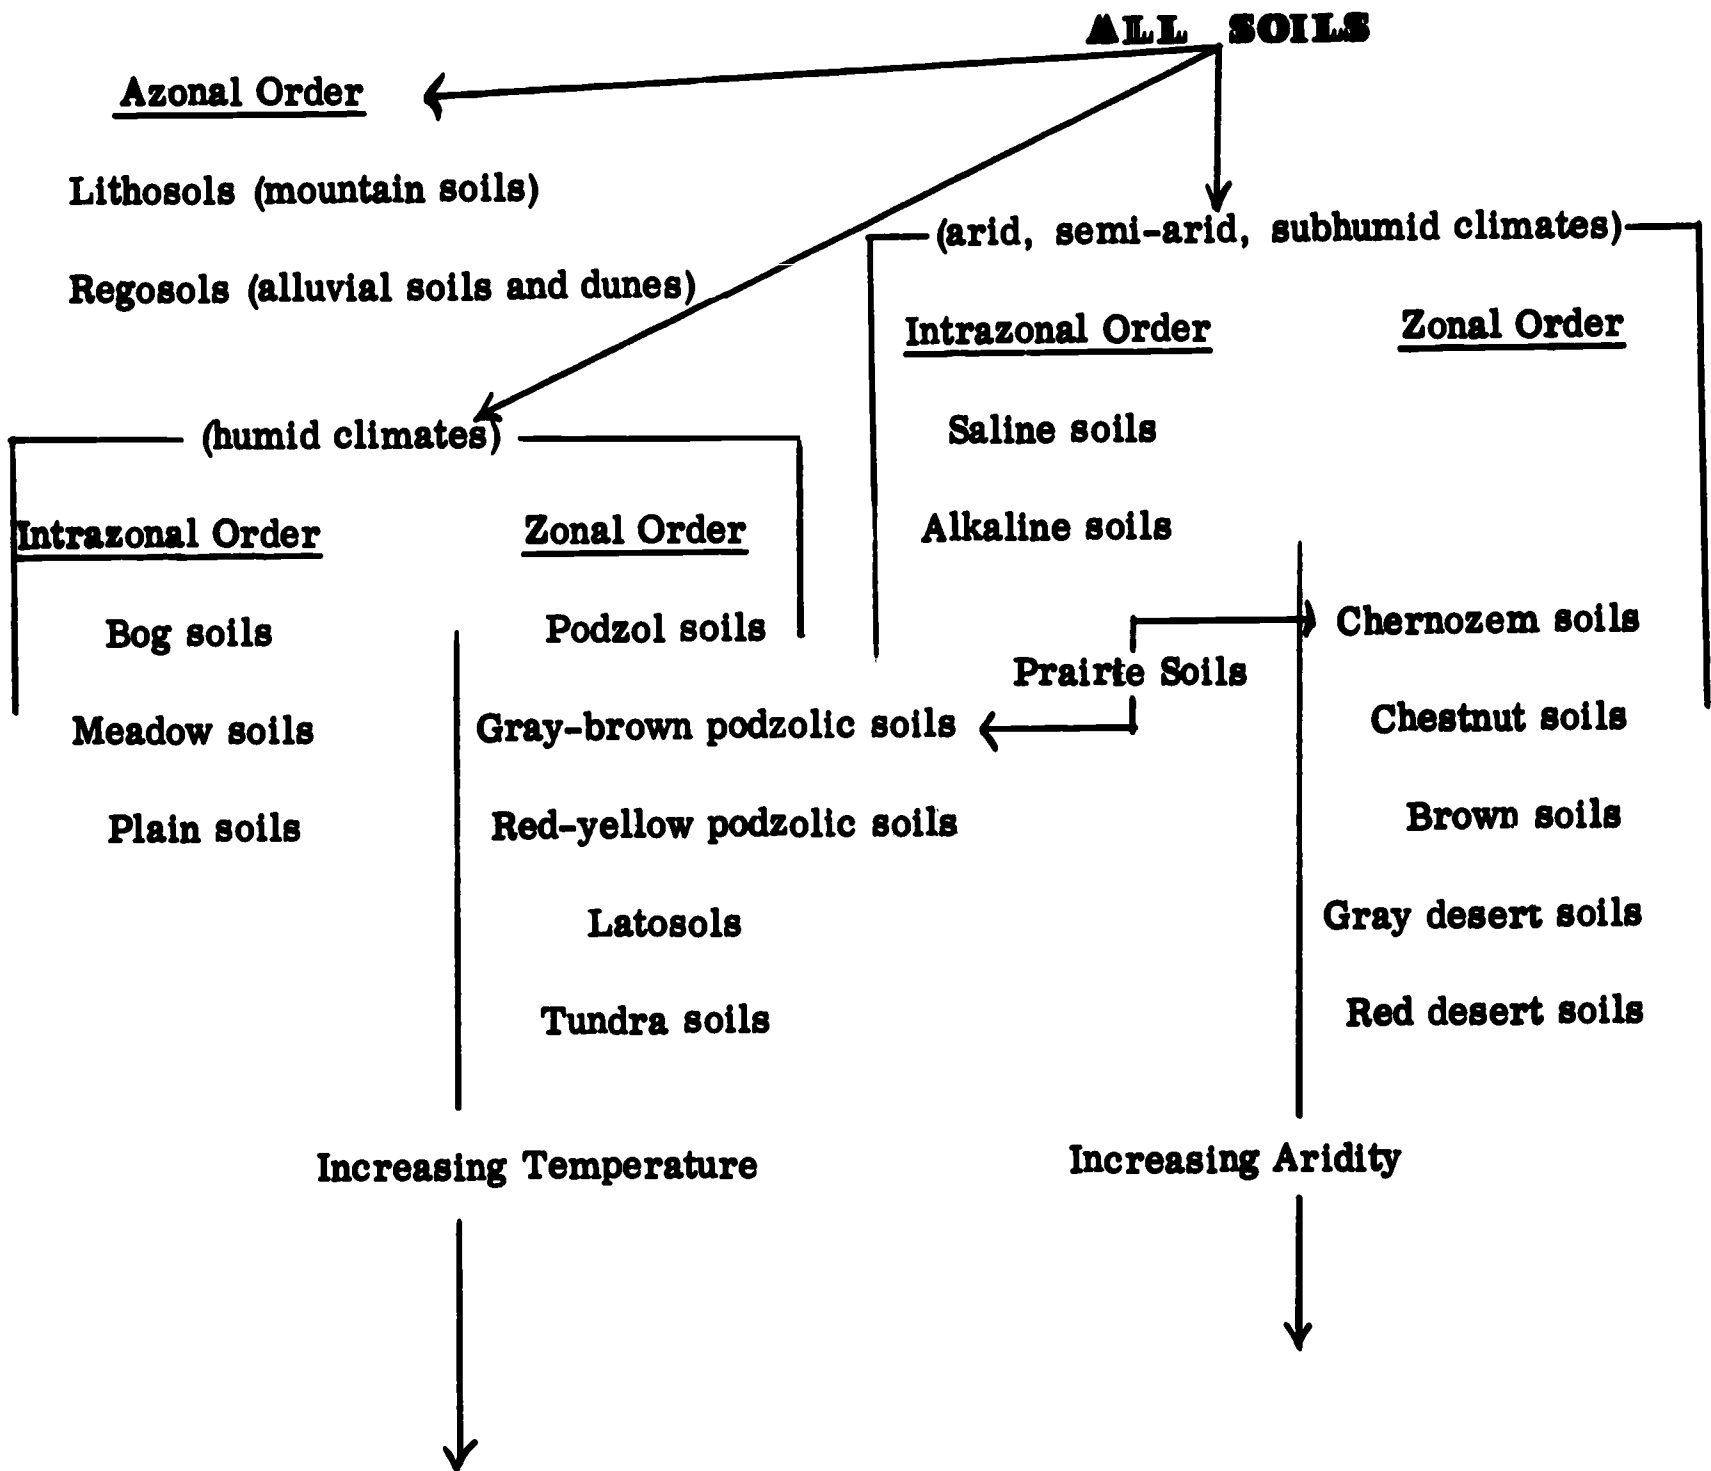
ALL SOILS

Azonal Order

Lithosols (mountain soils)

Regosols (alluvial soils and dunes)

(arid, semi-arid, subhumid climates)

Intrazonal Order

Zonal Order

Saline soils

Alkaline soils

(humid climates)

Intrazonal Order

Zonal Order

Bog soils

Meadow soils

Plain soils

Podzol soils

Gray-brown podzolic soils

Red-yellow podzolic soils

Latosols

Tundra soils

Prairie Soils

Chernozem soils

Chestnut soils

Brown soils

Gray desert soils

Red desert soils

Increasing Temperature

Increasing Aridity